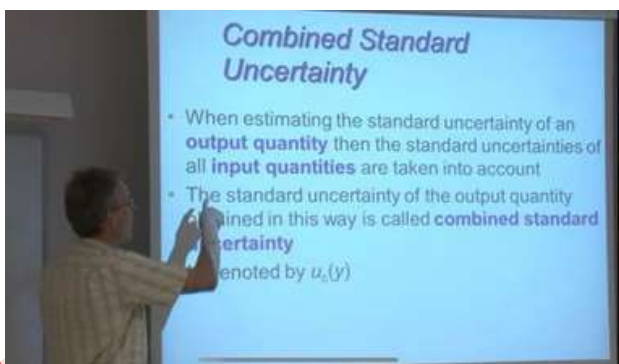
Combined Standard Uncertainty

• When estimating the standard uncertainty of an output quantity then the standard uncertainties of all input quantities are taken into account

• The standard uncertainty of the output quantity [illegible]ained in this way is called combined standard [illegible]ertainty

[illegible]enoted by $u_c(y)$